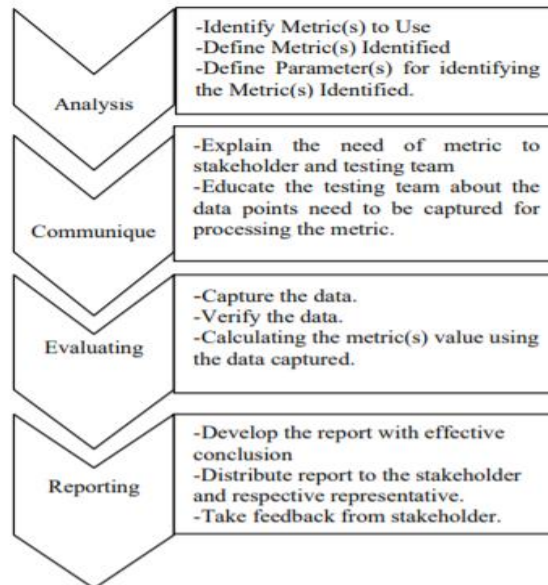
Analysis

-Identify Metric(s) to Use
-Define Metric(s) Identified
-Define Parameter(s) for identifying the Metric(s) Identified.

Communique

-Explain the need of metric to stakeholder and testing team
-Educate the testing team about the data points need to be captured for processing the metric.

Evaluating

-Capture the data.
-Verify the data.
-Calculating the metric(s) value using the data captured.

Reporting

-Develop the report with effective conclusion
-Distribute report to the stakeholder and respective representative.
-Take feedback from stakeholder.